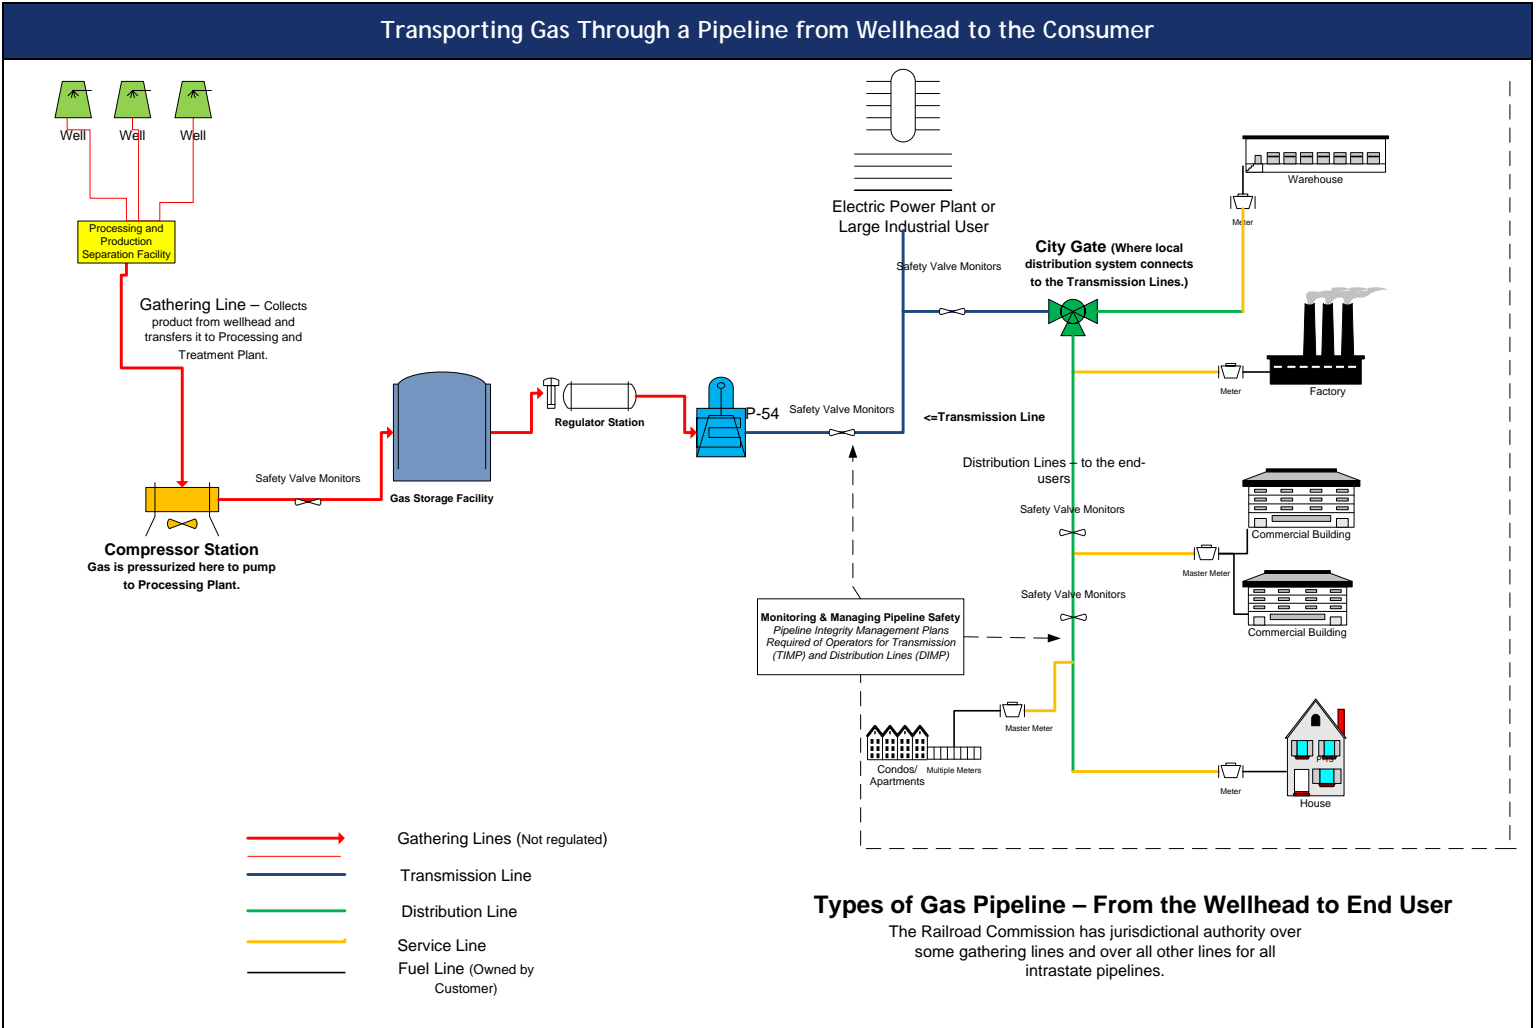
Transporting Gas Through a Pipeline from Wellhead to the Consumer

Well Well Well

Processing and Production Separation Facility

Gathering Line – Collects product from wellhead and transfers it to Processing and Treatment Plant.

Compressor Station
Gas is pressurized here to pump to Processing Plant.

Safety Valve Monitors

Gas Storage Facility

Regulator Station

P-54

Safety Valve Monitors

Electric Power Plant or Large Industrial User

Safety Valve Monitors

City Gate (Where local distribution system connects to the Transmission Lines.)

<=Transmission Line

Warehouse

Meter

Factory

Meter

Distribution Lines – to the end-users

Safety Valve Monitors

Commercial Building

Master Meter

Commercial Building

Safety Valve Monitors

Monitoring & Managing Pipeline Safety
Pipeline Integrity Management Plans Required of Operators for Transmission (TIMP) and Distribution Lines (DIMP)

Master Meter

Condos/ Apartments

Multiple Meters

Meter

House

Gathering Lines (Not regulated)

Transmission Line

Distribution Line

Service Line

Fuel Line (Owned by Customer)

Types of Gas Pipeline – From the Wellhead to End User
The Railroad Commission has jurisdictional authority over some gathering lines and over all other lines for all intrastate pipelines.